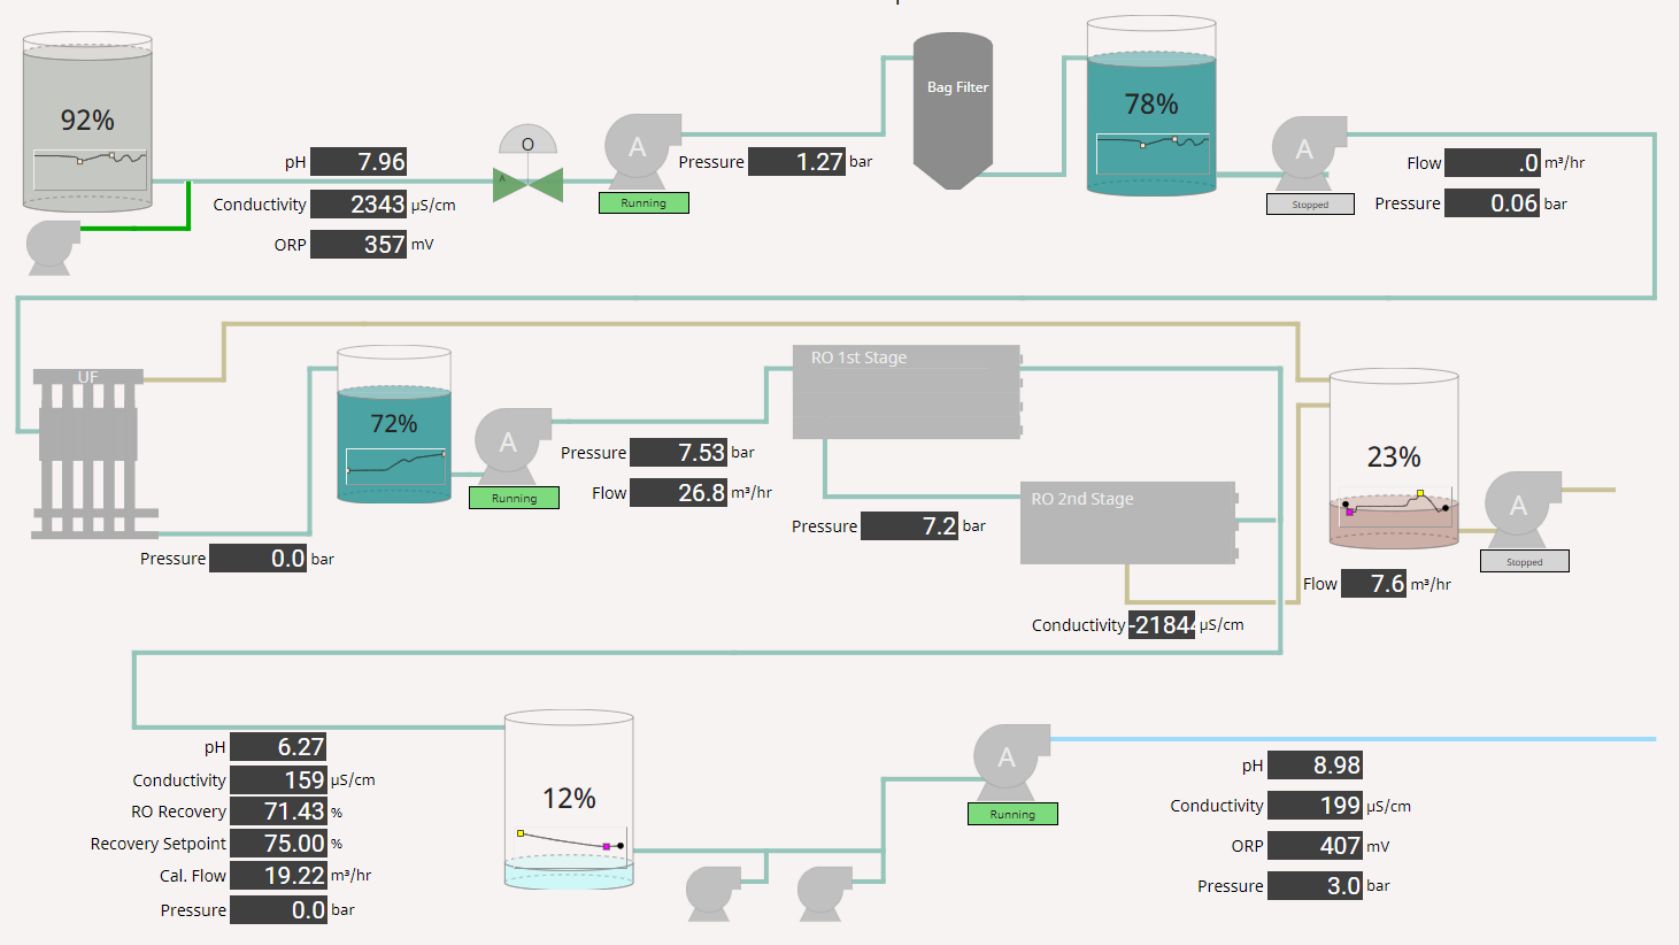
92%

pH 7.96
Conductivity 2343 µS/cm
ORP 357 mV

O

A
Running

Pressure 1.27 bar

Bag Filter

78%

A
Stopped

Flow .0 m³/hr
Pressure 0.06 bar

UF

Pressure 0.0 bar

72%

A
Running

Pressure 7.53 bar
Flow 26.8 m³/hr

RO 1st Stage

RO 2nd Stage

Pressure 7.2 bar

Conductivity 2184 µS/cm

23%

A
Stopped

Flow 7.6 m³/hr

pH 6.27
Conductivity 159 µS/cm
RO Recovery 71.43 %
Recovery Setpoint 75.00 %
Cal. Flow 19.22 m³/hr
Pressure 0.0 bar

12%

A
Running

pH 8.98
Conductivity 199 µS/cm
ORP 407 mV
Pressure 3.0 bar